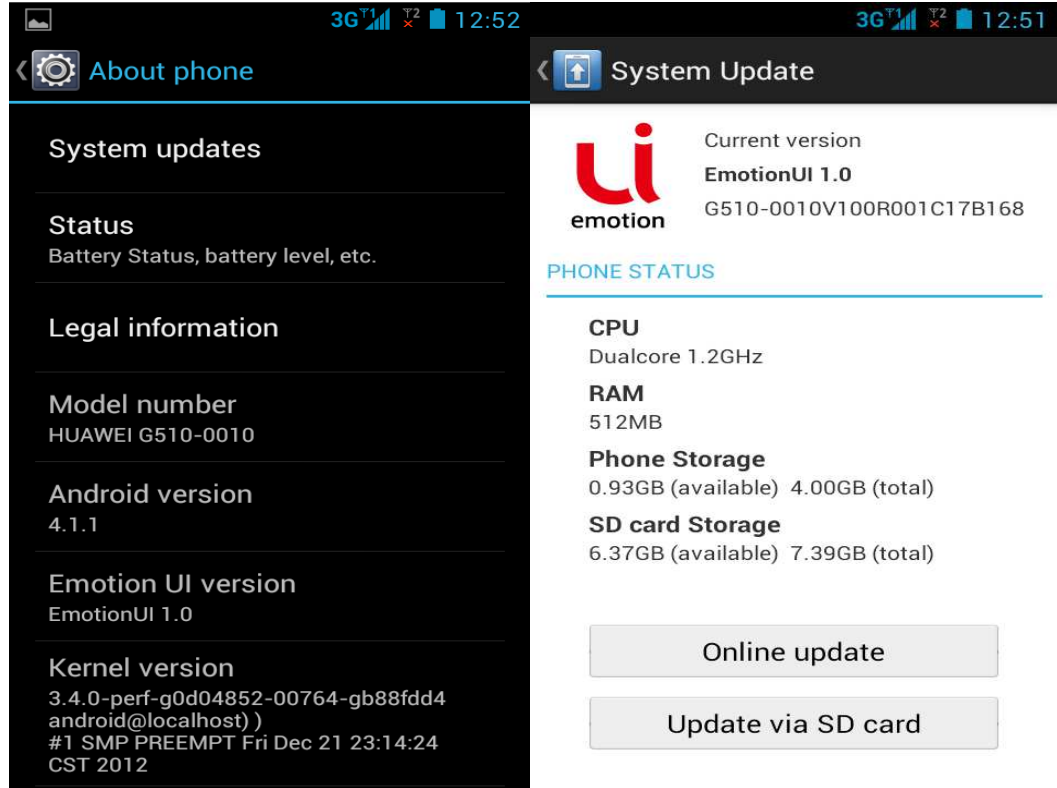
3G 12:52

About phone

System updates

Status
Battery Status, battery level, etc.

Legal information

Model number
HUAWEI G510-0010

Android version
4.1.1

Emotion UI version
EmotionUI 1.0

Kernel version
3.4.0-perf-g0d04852-00764-gb88fdd4
android@localhost) )
#1 SMP PREEMPT Fri Dec 21 23:14:24
CST 2012

3G 12:51

System Update

ui
emotion

Current version
EmotionUI 1.0
G510-0010V100R001C17B168

PHONE STATUS

CPU
Dualcore 1.2GHz

RAM
512MB

Phone Storage
0.93GB (available) 4.00GB (total)

SD card Storage
6.37GB (available) 7.39GB (total)

Online update

Update via SD card